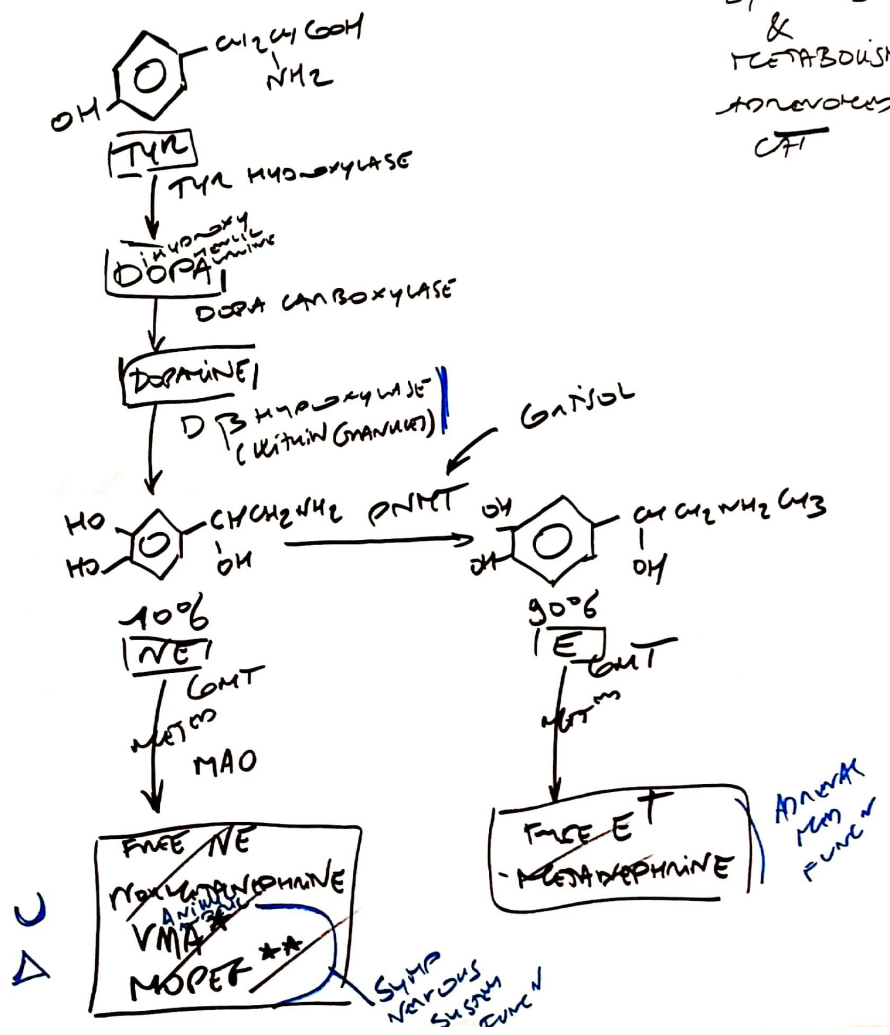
&
METABOLISM
ADRENOMEDULLA
CH

$CH_2CH COOH$
$NH_2$
OH
TYR
TYR HYDROXYLASE
DIHYDROXY PHENYL ALANINE
DOPA
DOPA CARBOXYLASE
DOPAMINE
D β HYDROXYLASE (WITHIN GRANULE)
CORTISOL
HO
HO
$CHCH_2NH_2$
OH
PNMT
OH
OH
$CH CH_2 NH_2 CH_3$
OH
10%
NE
COMT
METS
MAO
90%
E
COMT
METS
FREE NE
NORMETANEPHRINE
VMA* ANIMAL
MOPEG**
FREE E
METANEPHRINE
ADRENAL MED FUNC'N
SYMP NERVOUS SYSTEM FUNC'N